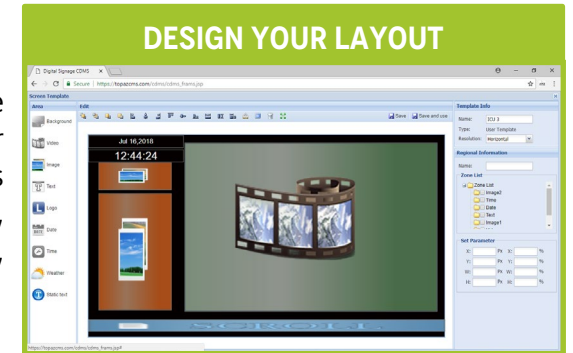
DESIGN YOUR LAYOUT

Digital Signage CDMS ×

Secure | https://topazcms.com/cdms/cdms_frame.jsp

Screen Template

Area

Background

Video

Image

Text

Logo

Date

Time

Weather

Static text

Edit

Save

Save and use

Jul 16,2018

12:44:24

Template Info

Name: ICU 3

Type: User Template

Resolution: Horizontal

Regional Information

Name:

Zone List

Zone List

Image2

Time

Date

Text

Image1

Set Parameter

X: Px Y: %

X: Px Y: %

W: Px W: %

H: Px H: %

https://topazcms.com/cdms/cdms_frame.jsp#